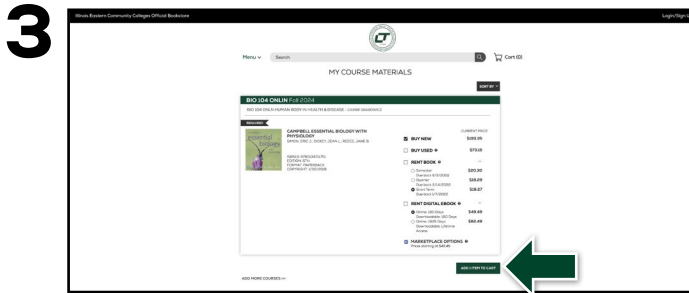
3

Illinois Eastern Community Colleges Official Bookstore

Login/Sign U

Menu ∨ Search

Cart (0)

MY COURSE MATERIALS

SORT BY

BIO 104 ONLIN Fall 2024

BIO 104 ONLN HUMAN BODY IN HEALTH & DISEASE - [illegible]

REQUIRED

essential biology

CAMPBELL ESSENTIAL BIOLOGY WITH PHYSIOLOGY
SIMON, ERIC J.; DICKEY, JEAN L.; REECE, JANE B.

ISBN13: 9780134711751
EDITION: 6TH
FORMAT: PAPERBACK
COPYRIGHT: 2019

CURRENT PRICE

BUY NEW $192.95

BUY USED $73.25

RENT BOOK

Semester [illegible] $20.30
Quarter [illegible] $25.29
Short Term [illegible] $26.57

RENT DIGITAL EBOOK

Online: 180 Days Downloadable: 180 Days $49.49
Online: 1825 Days Downloadable: Lifetime Access $60.49

MARKETPLACE OPTIONS
Prices starting at $45.45

ADD 1 ITEM TO CART

ADD MORE COURSES >>